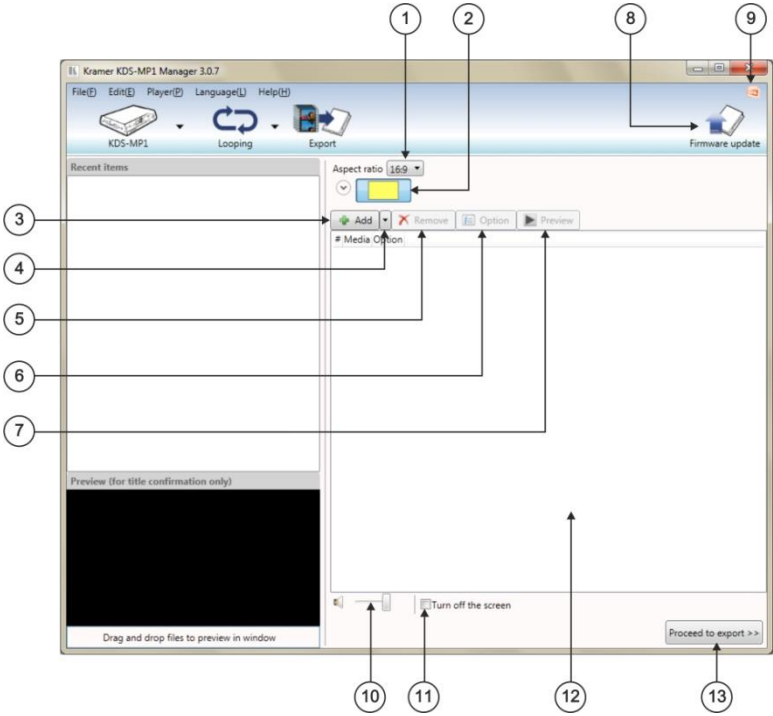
1
2
8
9

Kramer KDS-MP1 Manager 3.0.7

File(F) Edit(E) Player(P) Language(L) Help(H)

KDS-MP1 Looping Export Firmware update

Recent items

Aspect ratio 16:9

3
Add Remove Option Preview

4
# Media Option

5

6

7

Preview (for title confirmation only)

Drag and drop files to preview in window

Turn off the screen

Proceed to export >>

10
11
12
13